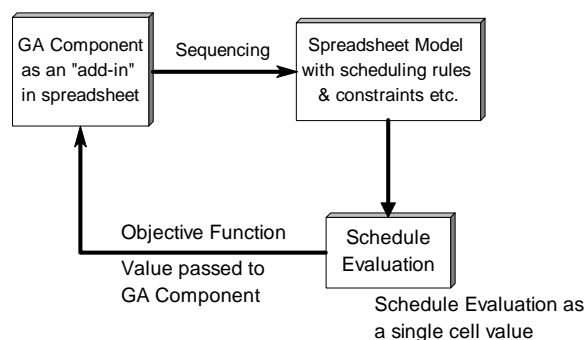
GA Component as an "add-in" in spreadsheet

Sequencing

Spreadsheet Model with scheduling rules & constraints etc.

Objective Function

Value passed to GA Component

Schedule Evaluation

Schedule Evaluation as a single cell value